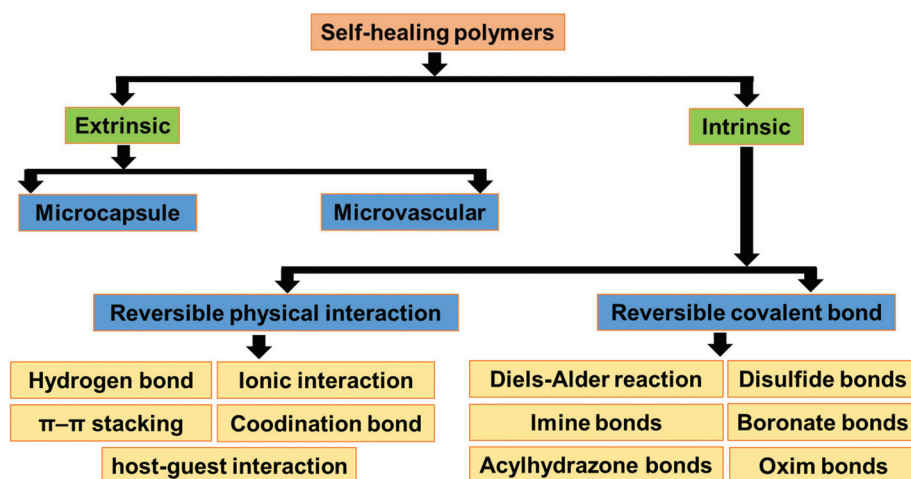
Self-healing polymers

Extrinsic

Intrinsic

Microcapsule

Microvascular

Reversible physical interaction

Reversible covalent bond

Hydrogen bond

Ionic interaction

π–π stacking

Coodination bond

host-guest interaction

Diels-Alder reaction

Disulfide bonds

Imine bonds

Boronate bonds

Acylhydrazone bonds

Oxim bonds